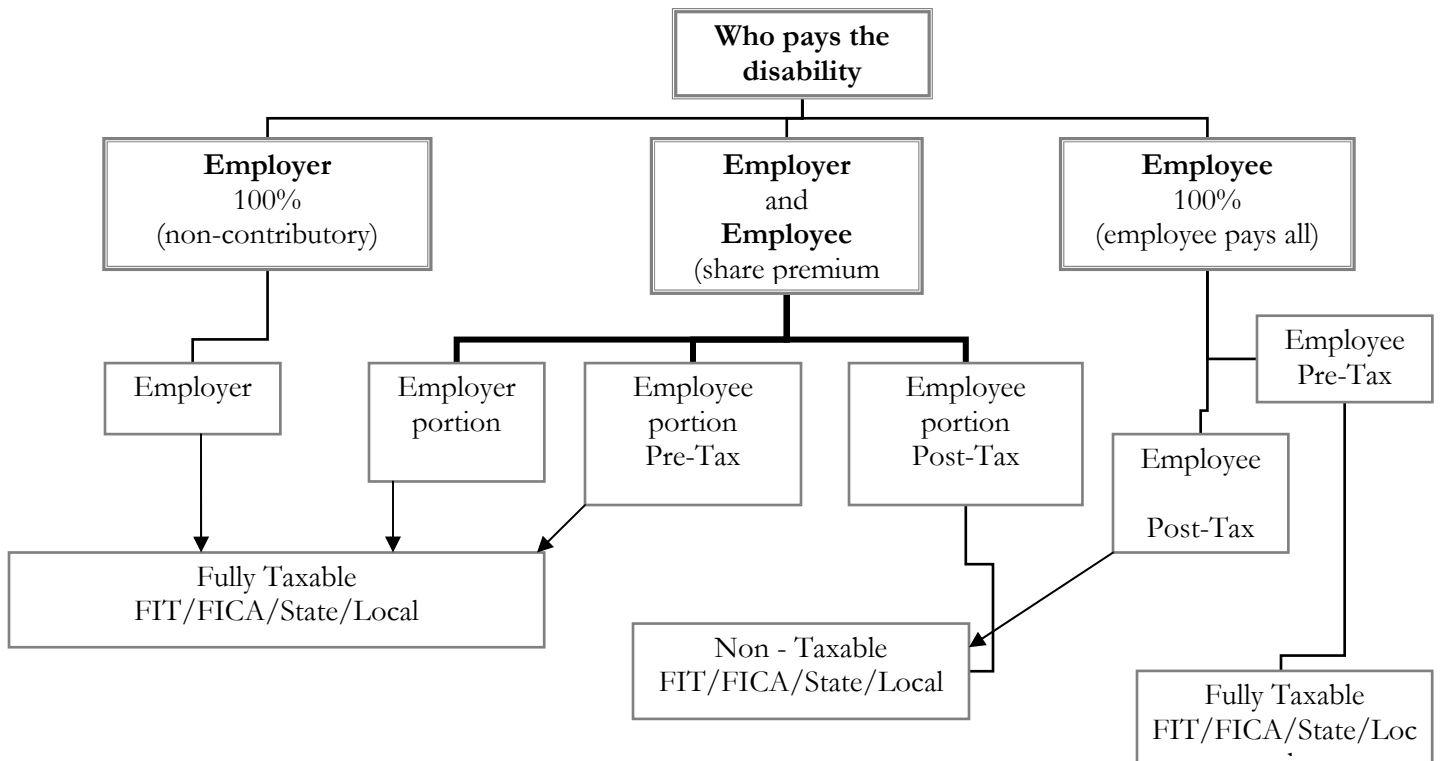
Who pays the disability

Employer
100%
(non-contributory)

Employer
and
Employee
(share premium

Employee
100%
(employee pays all)

Employer

Employer portion

Employee portion Pre-Tax

Employee portion Post-Tax

Employee Pre-Tax

Employee

Post-Tax

Fully Taxable
FIT/FICA/State/Local

Non - Taxable
FIT/FICA/State/Local

Fully Taxable
FIT/FICA/State/Loc
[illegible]